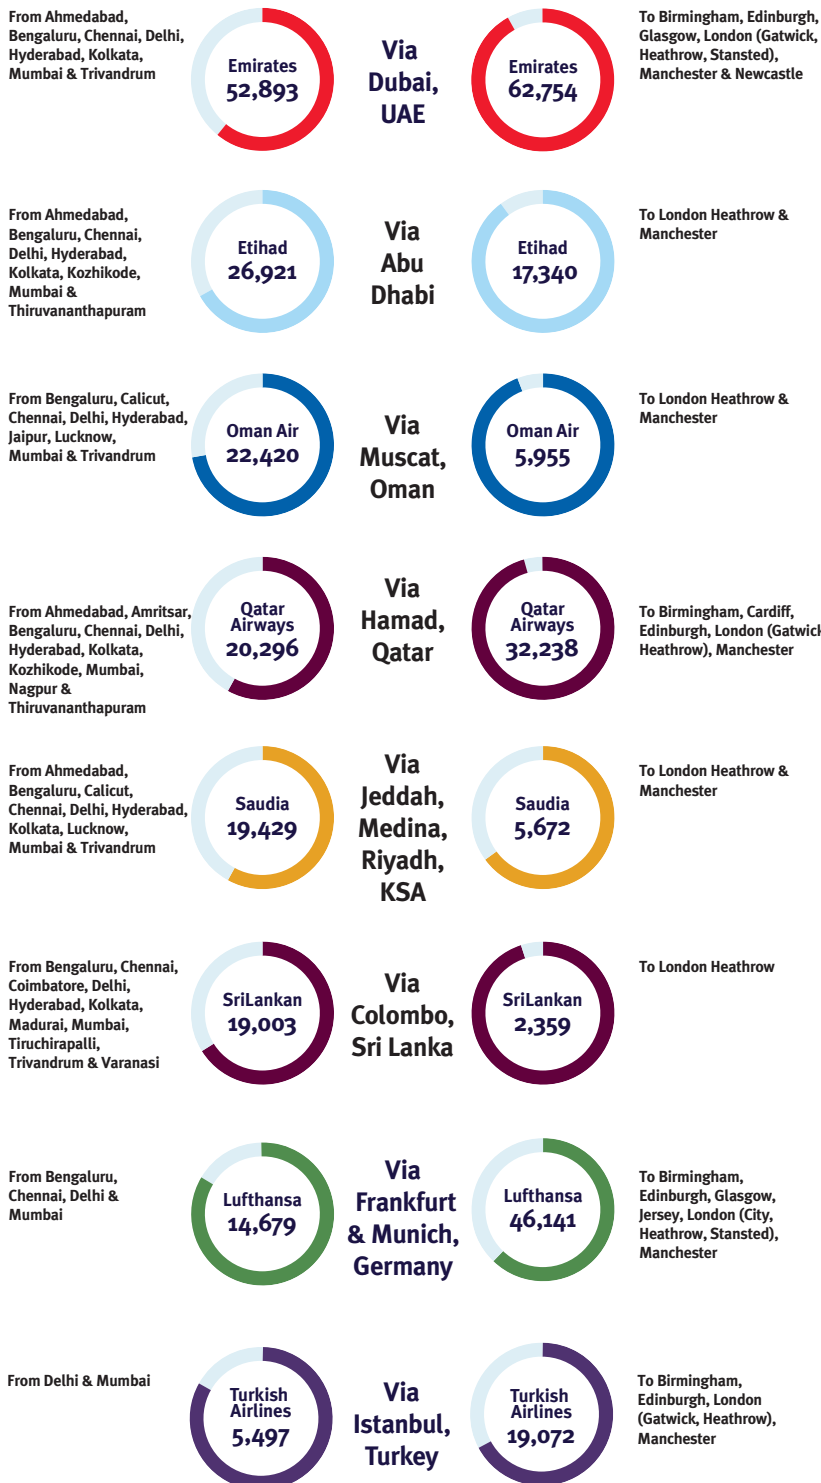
From Ahmedabad, Bengaluru, Chennai, Delhi, Hyderabad, Kolkata, Mumbai & Trivandrum

Emirates 52,893

Via Dubai, UAE

Emirates 62,754

To Birmingham, Edinburgh, Glasgow, London (Gatwick, Heathrow, Stansted), Manchester & Newcastle

From Ahmedabad, Bengaluru, Chennai, Delhi, Hyderabad, Kolkata, Kozhikode, Mumbai & Thiruvananthapuram

Etihad 26,921

Via Abu Dhabi

Etihad 17,340

To London Heathrow & Manchester

From Bengaluru, Calicut, Chennai, Delhi, Hyderabad, Jaipur, Lucknow, Mumbai & Trivandrum

Oman Air 22,420

Via Muscat, Oman

Oman Air 5,955

To London Heathrow & Manchester

From Ahmedabad, Amritsar, Bengaluru, Chennai, Delhi, Hyderabad, Kolkata, Kozhikode, Mumbai, Nagpur & Thiruvananthapuram

Qatar Airways 20,296

Via Hamad, Qatar

Qatar Airways 32,238

To Birmingham, Cardiff, Edinburgh, London (Gatwick Heathrow), Manchester

From Ahmedabad, Bengaluru, Calicut, Chennai, Delhi, Hyderabad, Kolkata, Lucknow, Mumbai & Trivandrum

Saudia 19,429

Via Jeddah, Medina, Riyadh, KSA

Saudia 5,672

To London Heathrow & Manchester

From Bengaluru, Chennai, Coimbatore, Delhi, Hyderabad, Kolkata, Madurai, Mumbai, Tiruchirapalli, Trivandrum & Varanasi

SriLankan 19,003

Via Colombo, Sri Lanka

SriLankan 2,359

To London Heathrow

From Bengaluru, Chennai, Delhi & Mumbai

Lufthansa 14,679

Via Frankfurt & Munich, Germany

Lufthansa 46,141

To Birmingham, Edinburgh, Glasgow, Jersey, London (City, Heathrow, Stansted), Manchester

From Delhi & Mumbai

Turkish Airlines 5,497

Via Istanbul, Turkey

Turkish Airlines 19,072

To Birmingham, Edinburgh, London (Gatwick, Heathrow), Manchester